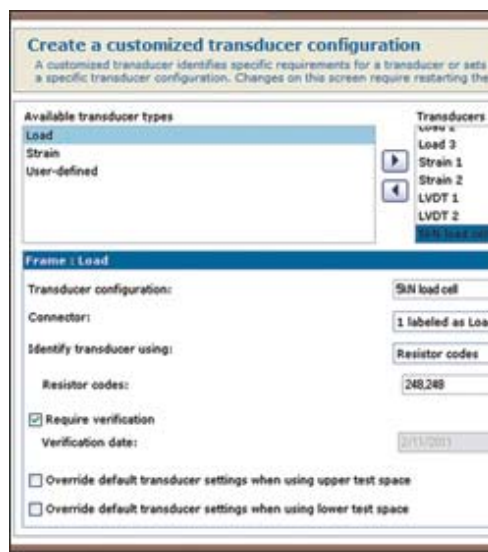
Create a customized transducer configuration

A customized transducer identifies specific requirements for a transducer or sets a specific transducer configuration. Changes on this screen require restarting the

Available transducer types

Load

Strain

User-defined

Transducers

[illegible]

Load 3

Strain 1

Strain 2

LVDT 1

LVDT 2

5kN load cel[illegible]

Frame : Load

Transducer configuration:

5kN load cell

Connector:

1 labeled as Loa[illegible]

Identify transducer using:

Resistor codes

Resistor codes:

248,248

☑ Require verification

Verification date:

2/11/2011

☐ Override default transducer settings when using upper test space

☐ Override default transducer settings when using lower test space